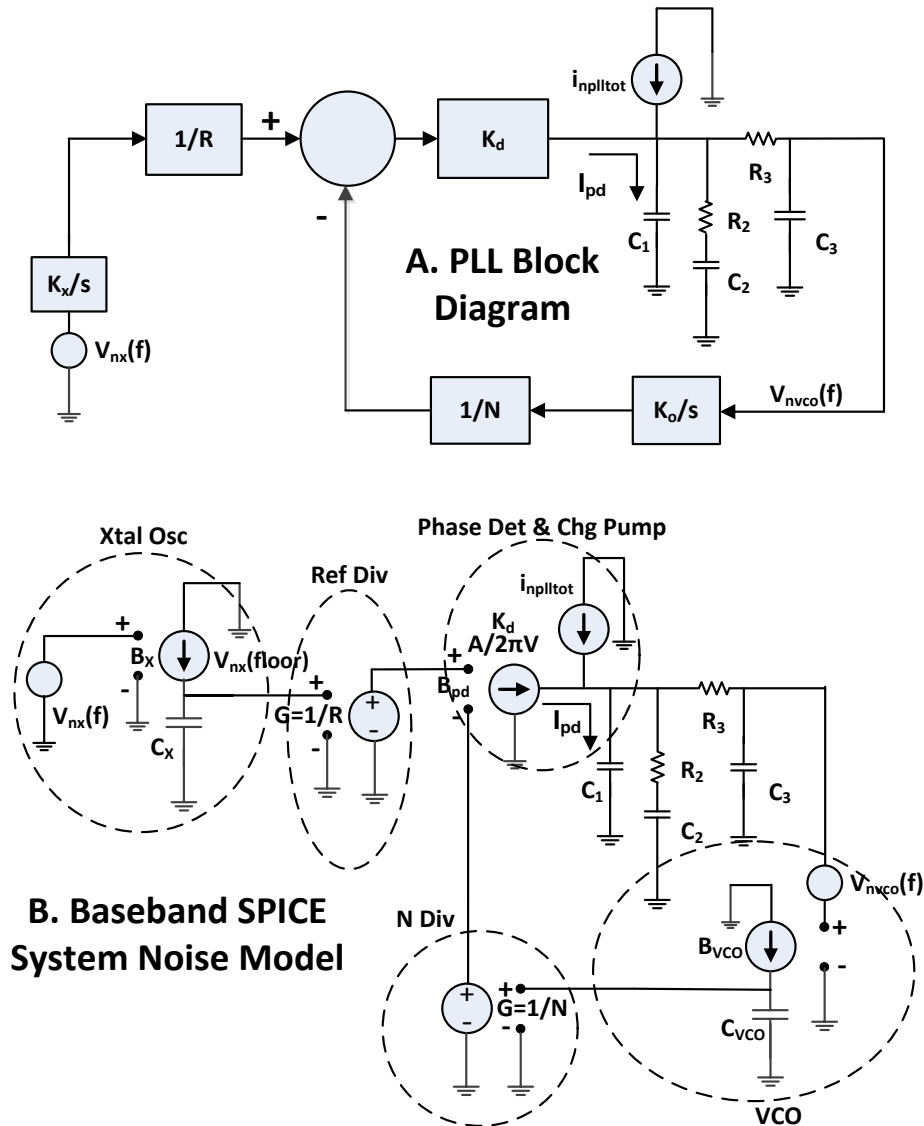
$i_{nplltot}$

1/R

+

$K_d$

$I_{pd}$

$R_3$

-

$C_1$

$R_2$

$C_3$

$K_x/s$

A. PLL Block Diagram

$C_2$

$V_{nx}(f)$

$V_{nvco}(f)$

1/N

$K_o/s$

Xtal Osc

Phase Det & Chg Pump

Ref Div

$i_{nplltot}$

+

$K_d$

$B_X$

$V_{nx}(floor)$

+

A/2πV

-

+

$B_{pd}$

$V_{nx}(f)$

G=1/R

+

-

-

-

$I_{pd}$

$C_X$

$R_3$

$C_1$

$R_2$

$C_3$

$C_2$

$V_{nvco}(f)$

B. Baseband SPICE System Noise Model

N Div

$B_{VCO}$

+

+

+

G=1/N

-

-

-

$C_{VCO}$

VCO